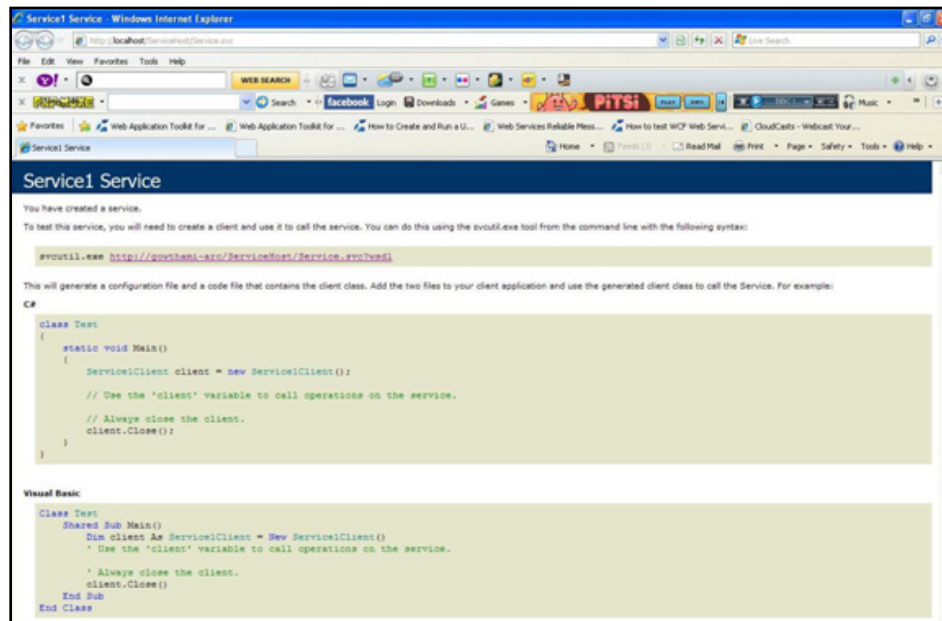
Service1 Service - Windows Internet Explorer

http://localhost/ServiceHost/Service.svc

Live Search

File Edit View Favorites Tools Help

WEB SEARCH

Search facebook Login Downloads Games PITSI Music

Favorites Web Application Toolkit for ... Web Application Toolkit for ... How to Create and Run a U... Web Services Reliable Mess... How to test WCF Web Servi... CloudCasts - Webcast Your...

Service1 Service

Home Feeds Read Mail Print Page Safety Tools Help

Service1 Service

You have created a service.

To test this service, you will need to create a client and use it to call the service. You can do this using the svcutil.exe tool from the command line with the following syntax:

svcutil.exe http://gowthami-arc/ServiceHost/Service.svc?wsdl

This will generate a configuration file and a code file that contains the client class. Add the two files to your client application and use the generated client class to call the Service. For example:

C#

class Test
{
    static void Main()
    {
        Service1Client client = new Service1Client();

        // Use the 'client' variable to call operations on the service.

        // Always close the client.
        client.Close();
    }
}

Visual Basic

Class Test
    Shared Sub Main()
        Dim client As Service1Client = New Service1Client()
        ' Use the 'client' variable to call operations on the service.

        ' Always close the client.
        client.Close()
    End Sub
End Class